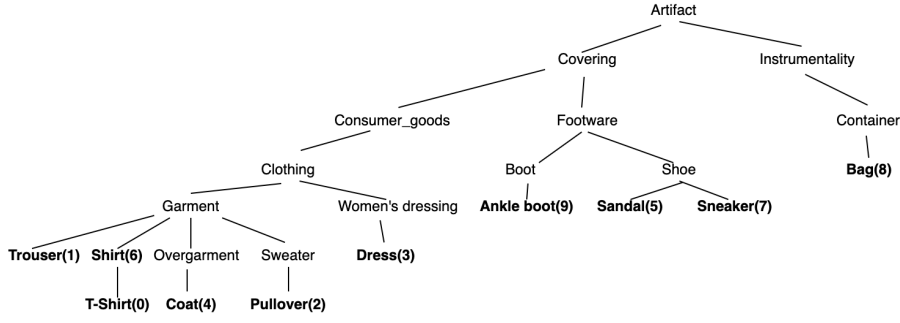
Artifact

Covering
Instrumentality

Consumer_goods
Footware
Container

Clothing
Boot
Shoe
**Bag(8)**

Garment
Women's dressing
**Ankle boot(9)**
**Sandal(5)**
**Sneaker(7)**

**Trouser(1)**
**Shirt(6)**
Overgarment
Sweater
**Dress(3)**

**T-Shirt(0)**
**Coat(4)**
**Pullover(2)**